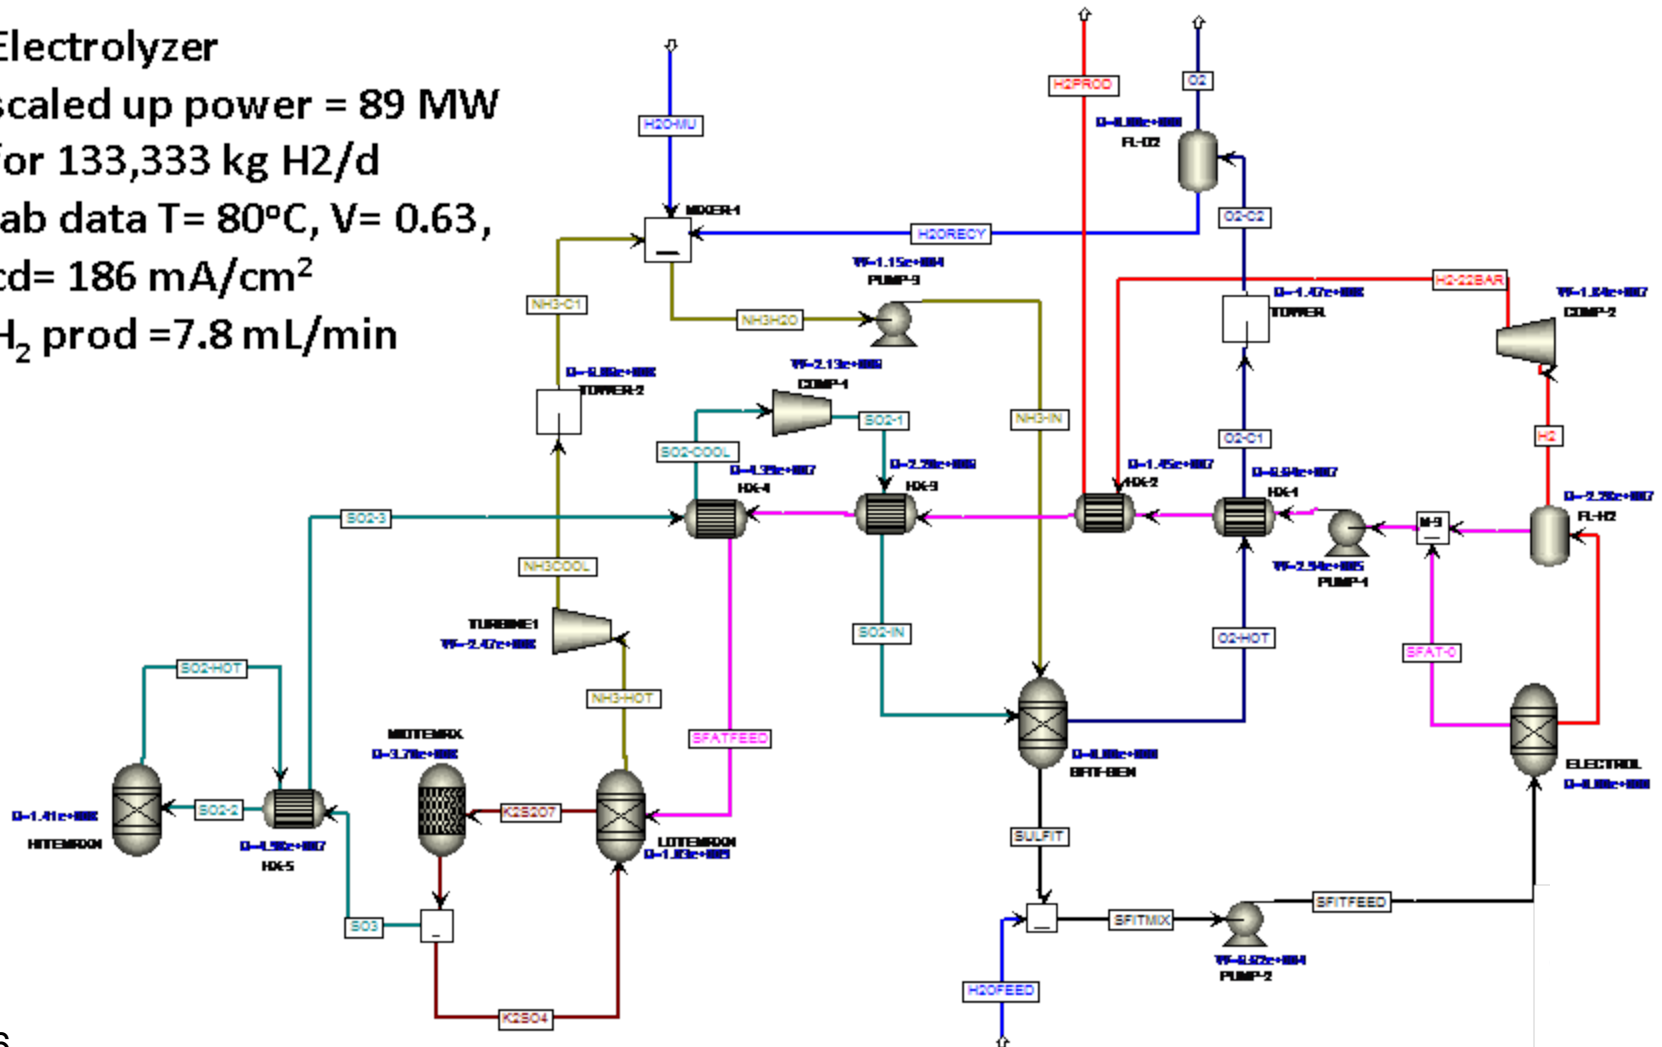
Electrolyzer
scaled up power = 89 MW
for 133,333 kg H2/d
ab data T= 80°C, V= 0.63,
cd= 186 mA/cm$^2$
$H_2$ prod =7.8 mL/min

H2O-MU
MIXER-1
H2ORECY
H2PROD
O2
Q=0.00e+000
FL-O2
O2-C2
W=1.15e+004
PUMP-3
NH3-C1
NH3H2O
H2-22BAR
Q=-1.47e+008
TOWER
W=1.84e+007
COMP-2
Q=6.00e+008
TOWER-2
W=2.13e+008
COMP-1
SO2-1
NH3-IN
SO2-COOL
Q=-4.39e+007
HX-4
Q=2.28e+008
HX-3
O2-C1
H2
Q=1.45e+007
HX-2
Q=6.64e+007
HX-1
Q=-2.28e+007
FL-H2
M-3
SO2-3
W=2.54e+005
PUMP-1
NH3COOL
TURBINE1
W=-2.47e+008
SO2-IN
O2-HOT
SFAT-0
SO2-HOT
NH3-HOT
MIDTEMRX
Q=3.78e+008
SFATFEED
Q=0.00e+000
BAT-BEN
ELECTROL
Q=0.00e+000
Q=1.41e+008
SO2-2
K2S2O7
HITEMRXN
Q=-4.58e+007
HX-5
LOTEMRXN
Q=-1.83e+009
SULFIT
SO3
SFITMIX
SFITFEED
W=8.82e+004
PUMP-2
H2OFEED
K2SO4